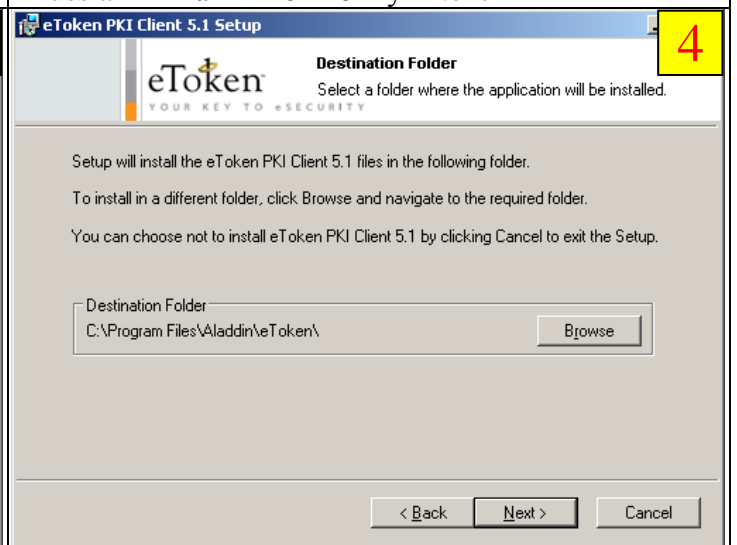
eToken PKI Client 5.1 Setup

4

eToken
YOUR KEY TO eSECURITY

Destination Folder
Select a folder where the application will be installed.

Setup will install the eToken PKI Client 5.1 files in the following folder.

To install in a different folder, click Browse and navigate to the required folder.

You can choose not to install eToken PKI Client 5.1 by clicking Cancel to exit the Setup.

Destination Folder
C:\Program Files\Aladdin\eToken\

Browse

< Back
Next >
Cancel